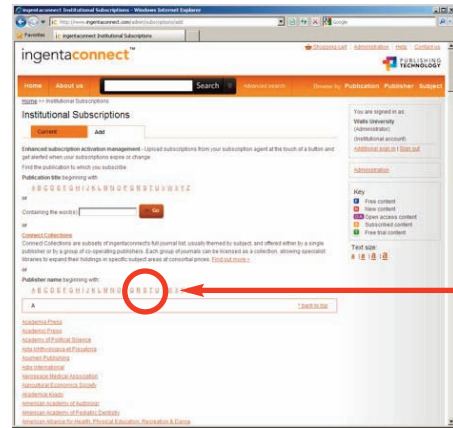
ingentaconnect Institutional Subscriptions - Windows Internet Explorer

http://www.ingentaconnect.com/admin/subscriptions/add

Google

Favorites

ingentaconnect Institutional Subscriptions

Shopping cart | Administration | Help | Contact us

ingentaconnect™

PUBLISHING TECHNOLOGY

Home | About us | Search | Advanced search | Browse by Publication | Publisher | Subject

Home >> Institutional Subscriptions

Institutional Subscriptions

Current | Add

Enhanced subscription activation management - Upload subscriptions from your subscription agent at the touch of a button and get alerted when your subscriptions expire or change

Find the publication to which you subscribe.

Publication title beginning with

A B C D E F G H I J K L M N O P Q R S T U V W X Y Z

or

Containing the word(s) Go

or

Connect Collections

Connect Collections are subsets of ingentaconnect's full journal list, usually themed by subject and offered either by a single publisher or by a group of co-operating publishers. Each group of journals can be licensed as a collection, allowing specialist libraries to expand their holdings in specific subject areas at consortial prices. Find out more »

or

Publisher name beginning with

A B C D E F G H I J K L M N O P Q R S T U V W X Y Z

A

↑ back to top

Academia Press
Academic Press
Academy of Political Science
Acta Ichthyologica et Piscatoria
Acumen Publishing
Adis International
Aerospace Medical Association
Agricultural Economics Society
Akademiai Kiado
American Academy of Audiology
American Academy of Pediatric Dentistry
American Alliance for Health, Physical Education, Recreation & Dance

You are signed in as:
Wallis University
(Administrator)
(Institutional account)
Additional sign in | Sign out

Administration

Key
F Free content
N New content
OA Open access content
S Subscribed content
T Free trial content

Text size:
A | A | A | A